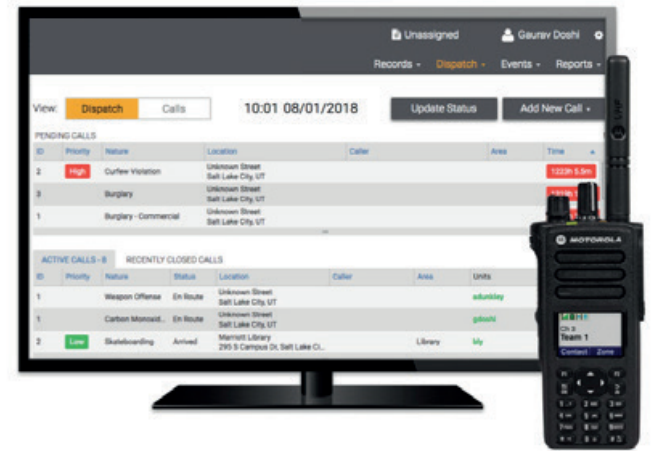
Unassigned
Gaurav Doshi
Records
Dispatch
Events
Reports

View: Dispatch Calls
10:01 08/01/2018
Update Status
Add New Call

PENDING CALLS

| ID | Priority | Nature | Location | Caller | Area | Time |
|---|---|---|---|---|---|---|
| 2 | High | Curfew Violation | Unknown Street Salt Lake City, UT | | | 1223h 5.5m |
| 3 | | Burglary | Unknown Street Salt Lake City, UT | | | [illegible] |
| 1 | | Burglary - Commercial | Unknown Street Salt Lake City, UT | | | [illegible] |

ACTIVE CALLS - 8
RECENTLY CLOSED CALLS

| ID | Priority | Nature | Status | Location | Caller | Area | Units |
|---|---|---|---|---|---|---|---|
| 1 | | Weapon Offense | En Route | Unknown Street Salt Lake City, UT | | | adunkley |
| 1 | | Carbon Monoxid... | En Route | Unknown Street Salt Lake City, UT | | | gdoshi |
| 2 | Low | Skateboarding | Arrived | Marriott Library 295 S Campus Dr, Salt Lake Ci... | | Library | bly |

MOTOROLA
Ch 3
Team 1
Contact
Zone